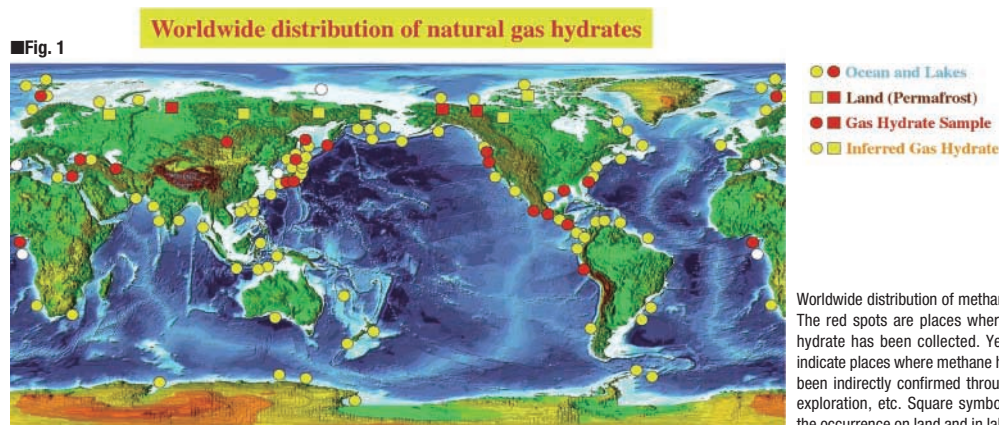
■Fig. 1

Worldwide distribution of natural gas hydrates

Ocean and Lakes
Land (Permafrost)
Gas Hydrate Sample
Inferred Gas Hydrate

Worldwide distribution of methan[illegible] The red spots are places wher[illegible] hydrate has been collected. Ye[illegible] indicate places where methane h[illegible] been indirectly confirmed throu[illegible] exploration, etc. Square symbo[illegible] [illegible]